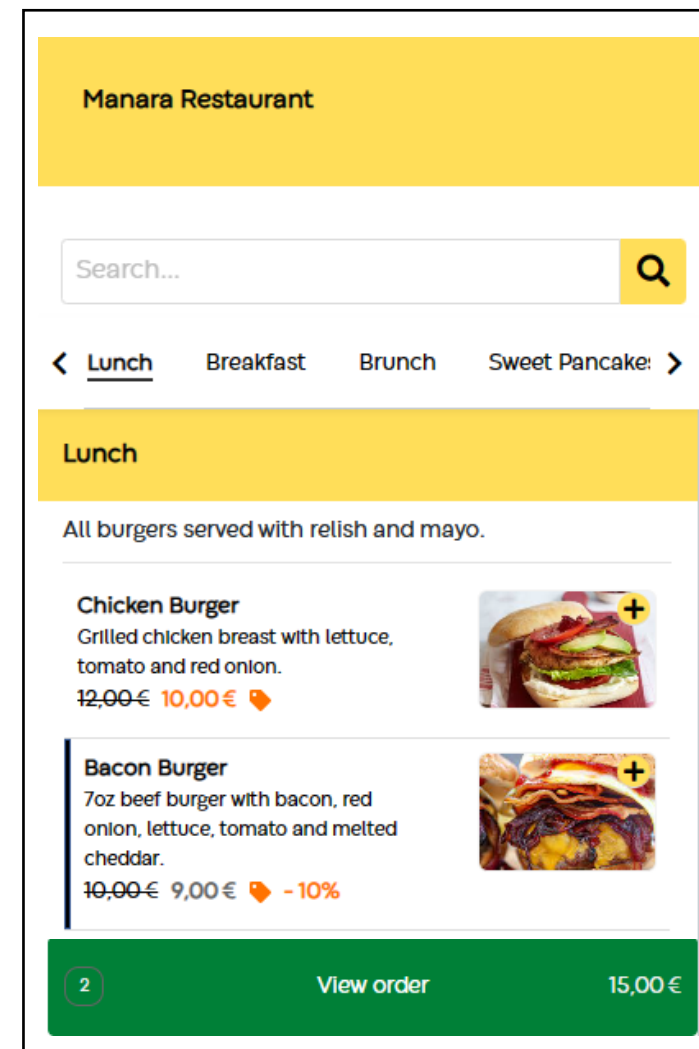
Manara Restaurant

Search...

Lunch Breakfast Brunch Sweet Pancake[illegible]

Lunch

All burgers served with relish and mayo.

Chicken Burger
Grilled chicken breast with lettuce, tomato and red onion.
~~12,00 €~~ 10,00 €

Bacon Burger
7oz beef burger with bacon, red onion, lettuce, tomato and melted cheddar.
~~10,00 €~~ 9,00 € - 10%

2 View order 15,00 €